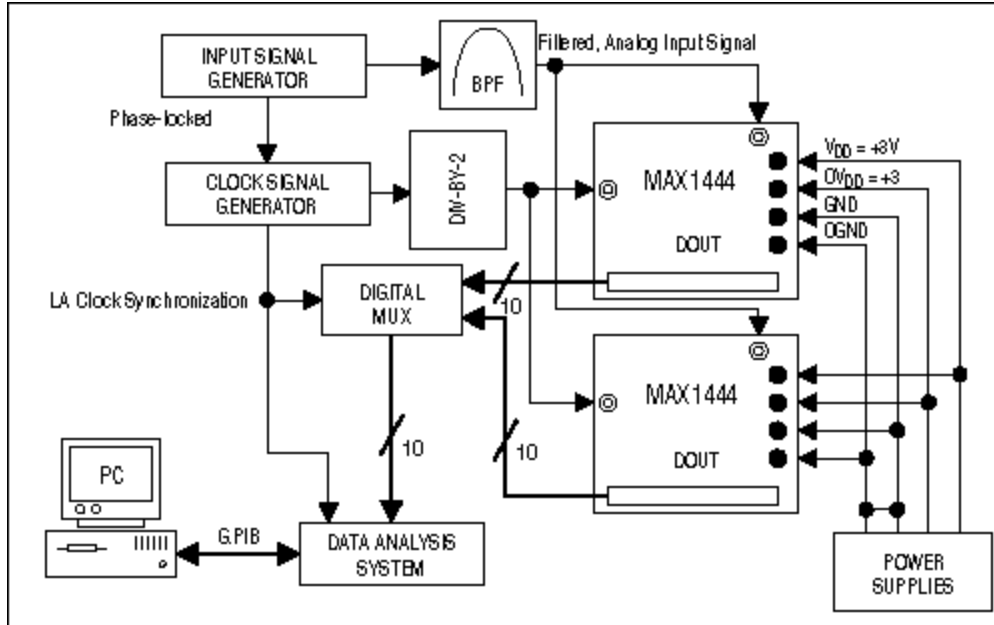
INPUT SIGNAL GENERATOR

BPF

Filtered, Analog Input Signal

Phase-locked

CLOCK SIGNAL GENERATOR

DIV-BY-2

MAX1444

$V_{DD}$ = +3V

$OV_{DD}$ = +3

GND

OGND

DOUT

LA Clock Synchronization

DIGITAL MUX

10

10

MAX1444

DOUT

10

10

PC

GPIB

DATA ANALYSIS SYSTEM

POWER SUPPLIES